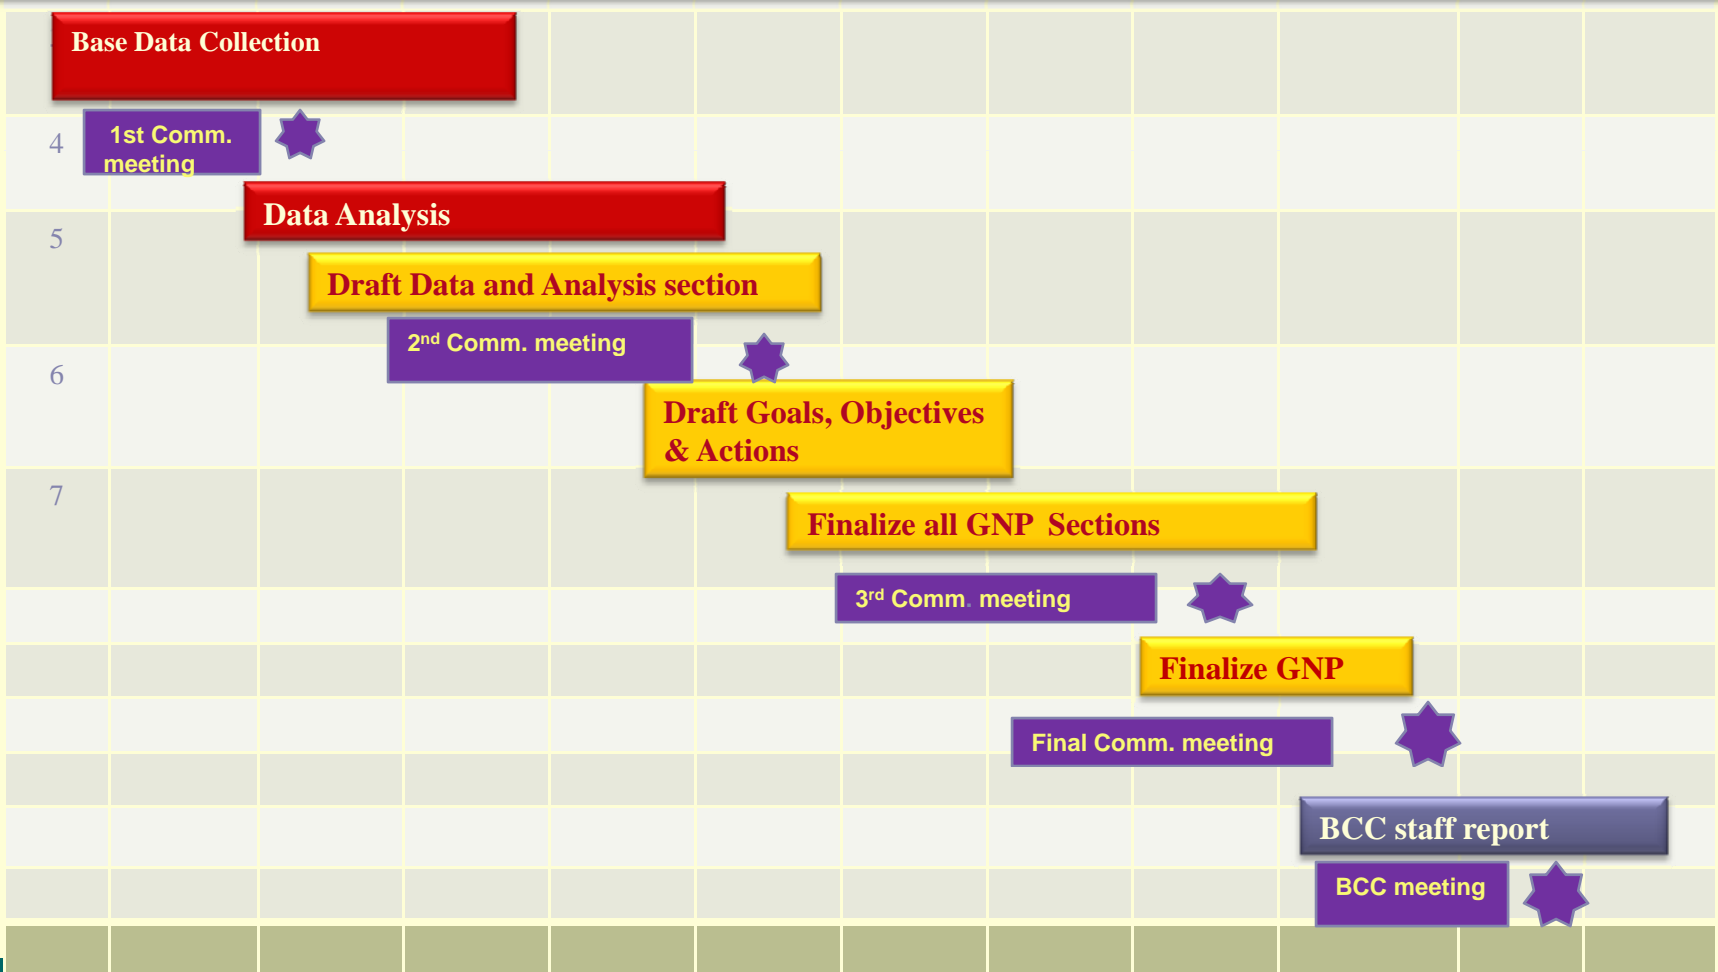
Base Data Collection

4

1st Comm. meeting

Data Analysis

5

Draft Data and Analysis section

2$^{nd}$ Comm. meeting

6

Draft Goals, Objectives & Actions

7

Finalize all GNP Sections

3$^{rd}$ Comm. meeting

Finalize GNP

Final Comm. meeting

BCC staff report

BCC meeting